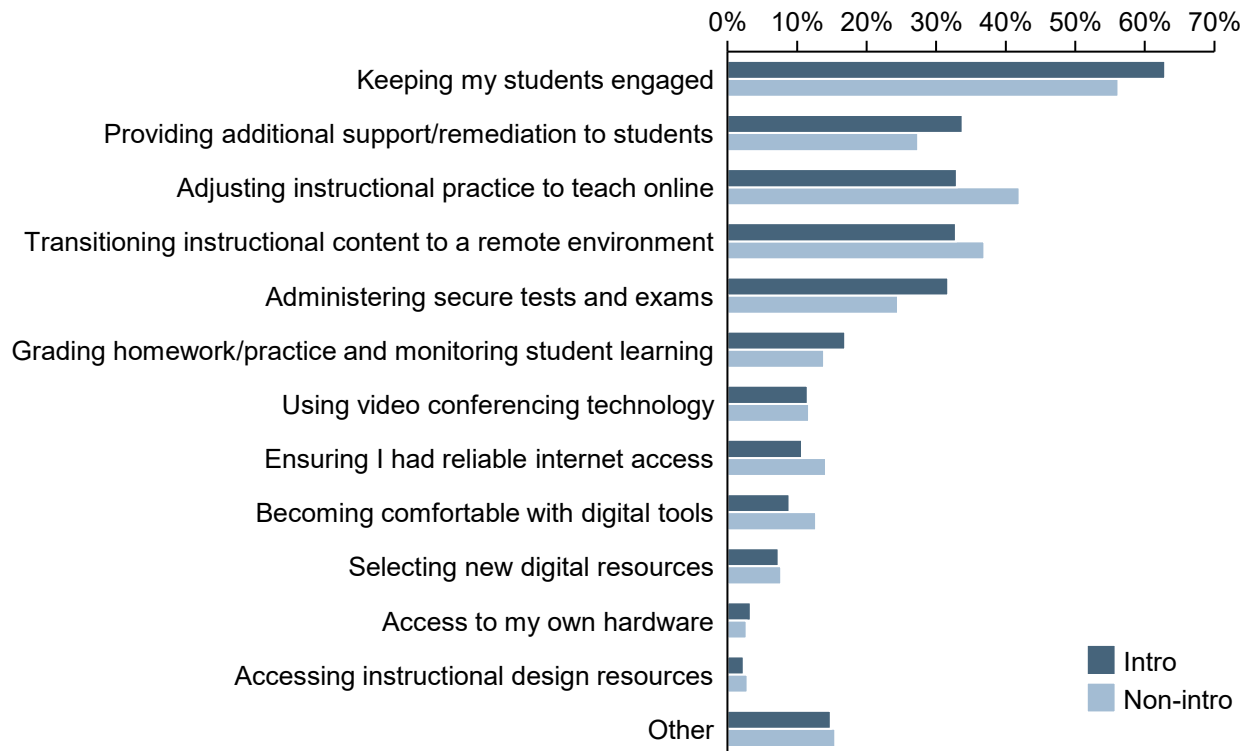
0% 10% 20% 30% 40% 50% 60% 70%

Keeping my students engaged
Providing additional support/remediation to students
Adjusting instructional practice to teach online
Transitioning instructional content to a remote environment
Administering secure tests and exams
Grading homework/practice and monitoring student learning
Using video conferencing technology
Ensuring I had reliable internet access
Becoming comfortable with digital tools
Selecting new digital resources
Access to my own hardware
Accessing instructional design resources
Other

Intro
Non-intro